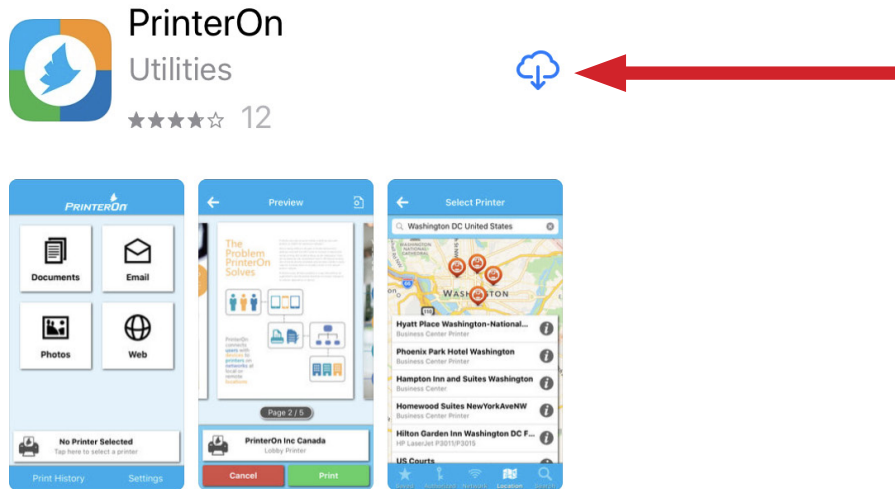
PrinterOn

Utilities

★★★★☆ 12

PRINTERON

Documents

Email

Photos

Web

No Printer Selected
Tap here to select a printer

Print History

Settings

Preview

The Problem PrinterOn Solves

Page 2 / 5

PrinterOn Inc Canada
Lobby Printer

Cancel

Print

Select Printer

Washington DC United States

WASHINGTON

Hyatt Place Washington-National...
Business Center Printer

Phoenix Park Hotel Washington
Business Center Printer

Hampton Inn and Suites Washington
Business Center

Homewood Suites NewYorkAveNW
Business Center Printer

Hilton Garden Inn Washington DC F...
HP LaserJet P3015/P3015

US Courts

Location